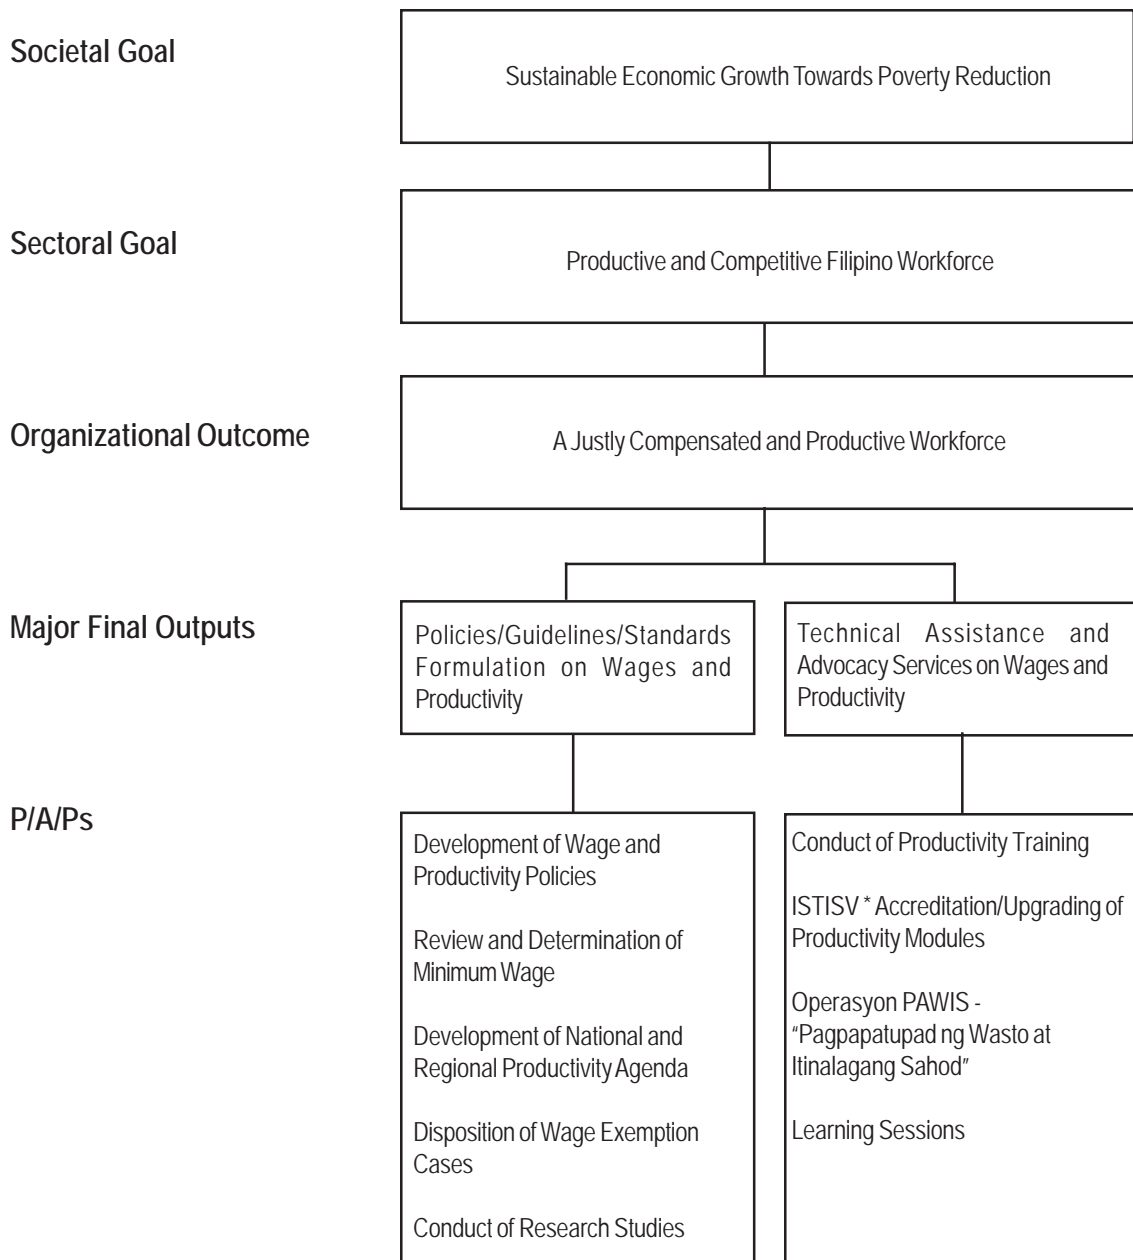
Societal Goal

Sustainable Economic Growth Towards Poverty Reduction

Sectoral Goal

Productive and Competitive Filipino Workforce

Organizational Outcome

A Justly Compensated and Productive Workforce

Major Final Outputs

Policies/Guidelines/Standards Formulation on Wages and Productivity

Technical Assistance and Advocacy Services on Wages and Productivity

P/A/Ps

Development of Wage and Productivity Policies

Review and Determination of Minimum Wage

Development of National and Regional Productivity Agenda

Disposition of Wage Exemption Cases

Conduct of Research Studies

Conduct of Productivity Training

ISTISV * Accreditation/Upgrading of Productivity Modules

Operasyon PAWIS - "Pagpapatupad ng Wasto at Itinalagang Sahod"

Learning Sessions